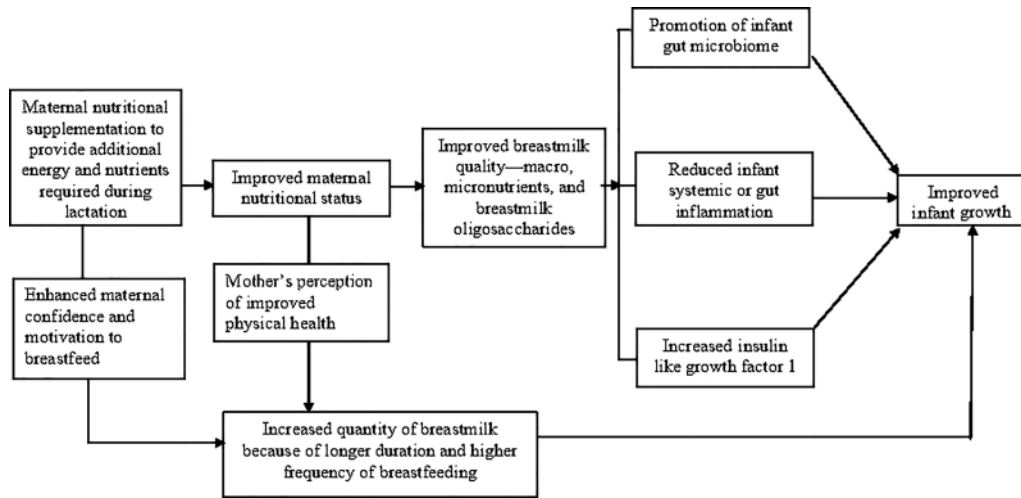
Maternal nutritional supplementation to provide additional energy and nutrients required during lactation

Improved maternal nutritional status

Improved breastmilk quality—macro, micronutrients, and breastmilk oligosaccharides

Promotion of infant gut microbiome

Reduced infant systemic or gut inflammation

Increased insulin like growth factor 1

Improved infant growth

Enhanced maternal confidence and motivation to breastfeed

Mother's perception of improved physical health

Increased quantity of breastmilk because of longer duration and higher frequency of breastfeeding